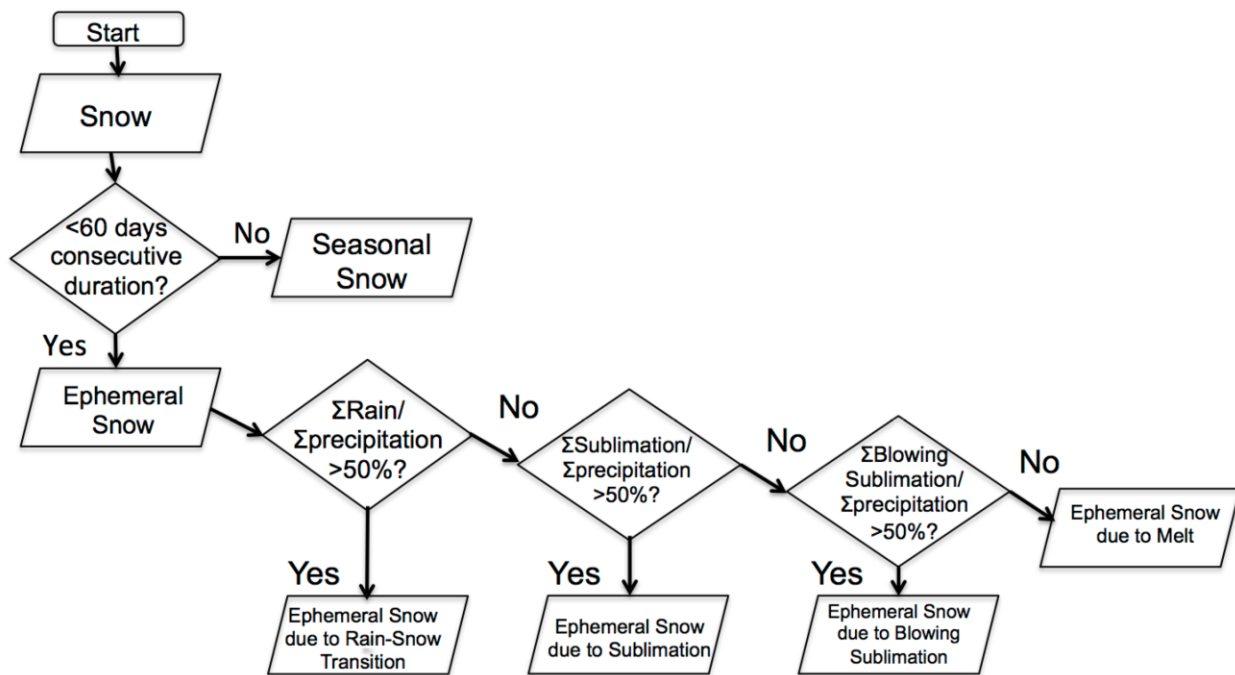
Start

Snow

<60 days consecutive duration?

No

Seasonal Snow

Yes

Ephemeral Snow

ΣRain/ Σprecipitation >50%?

No

ΣSublimation/ Σprecipitation >50%?

No

ΣBlowing Sublimation/ Σprecipitation >50%?

No

Ephemeral Snow due to Melt

Yes

Ephemeral Snow due to Rain-Snow Transition

Yes

Ephemeral Snow due to Sublimation

Yes

Ephemeral Snow due to Blowing Sublimation